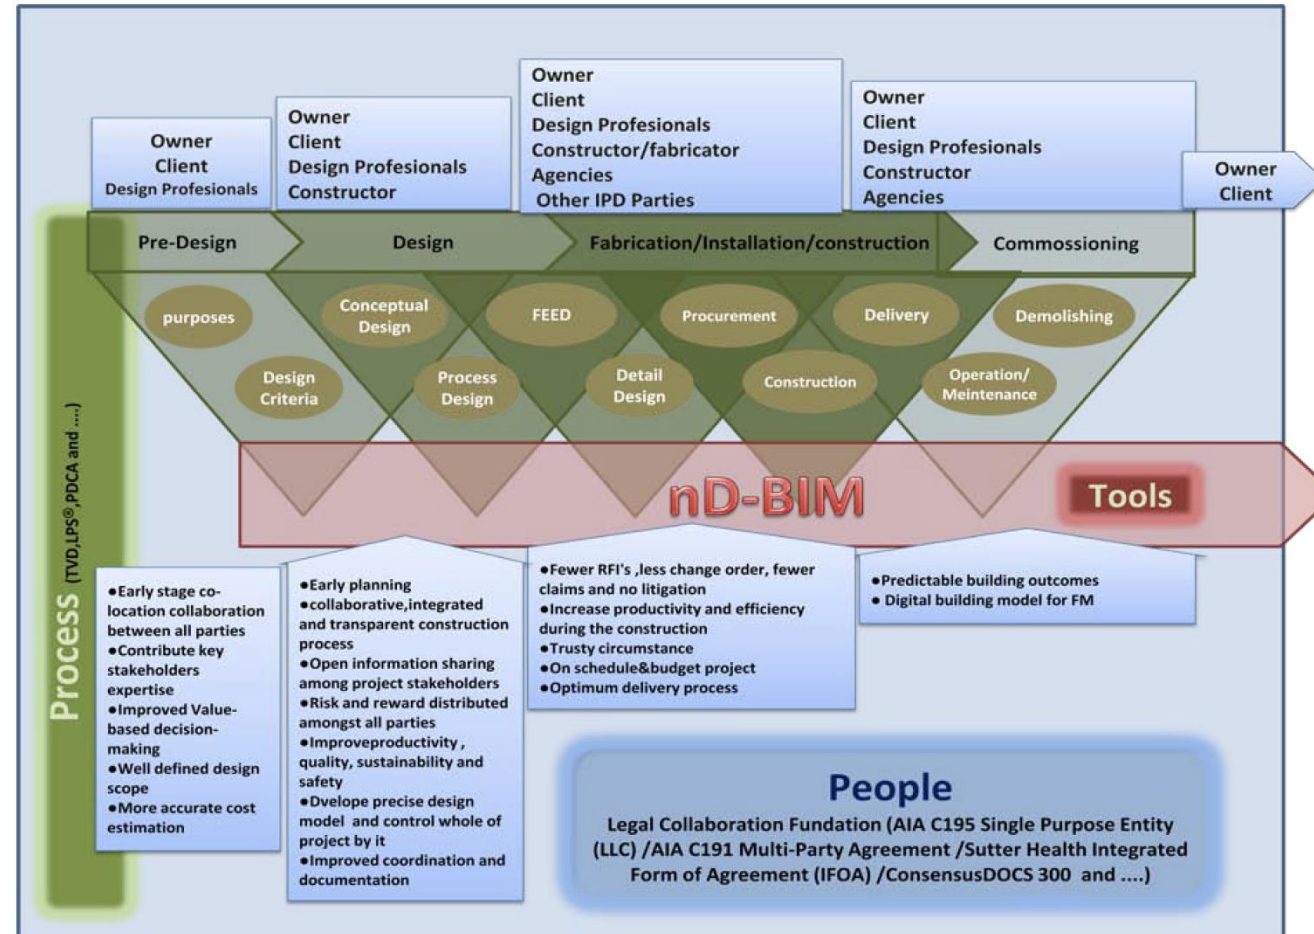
Owner
Client
Design Profesionals

Owner
Client
Design Profesionals
Constructor

Owner
Client
Design Profesionals
Constructor/fabricator
Agencies
Other IPD Parties

Owner
Client
Design Profesionals
Constructor
Agencies

Owner
Client

Pre-Design

Design

Fabrication/Installation/construction

Commossioning

purposes

Conceptual Design

FEED

Procurement

Delivery

Demolishing

Design Criteria

Process Design

Detail Design

Construction

Operation/ Meintenance

nD-BIM

Tools

Process (TVD,LPS®,PDCA and ....)

•Early stage co-location collaboration between all parties
•Contribute key stakeholders expertise
•Improved Value-based decision-making
•Well defined design scope
•More accurate cost estimation

•Early planning
•collaborative,integrated and transparent construction process
•Open information sharing among project stakeholders
•Risk and reward distributed amongst all parties
•Improveproductivity , quality, sustainability and safety
•Dvelope precise design model and control whole of project by it
•Improved coordination and documentation

•Fewer RFI's ,less change order, fewer claims and no litigation
•Increase productivity and efficiency during the construction
•Trusty circumstance
•On schedule&budget project
•Optimum delivery process

•Predictable building outcomes
• Digital building model for FM

People
Legal Collaboration Fundation (AIA C195 Single Purpose Entity (LLC) /AIA C191 Multi-Party Agreement /Sutter Health Integrated Form of Agreement (IFOA) /ConsensusDOCS 300 and ....)